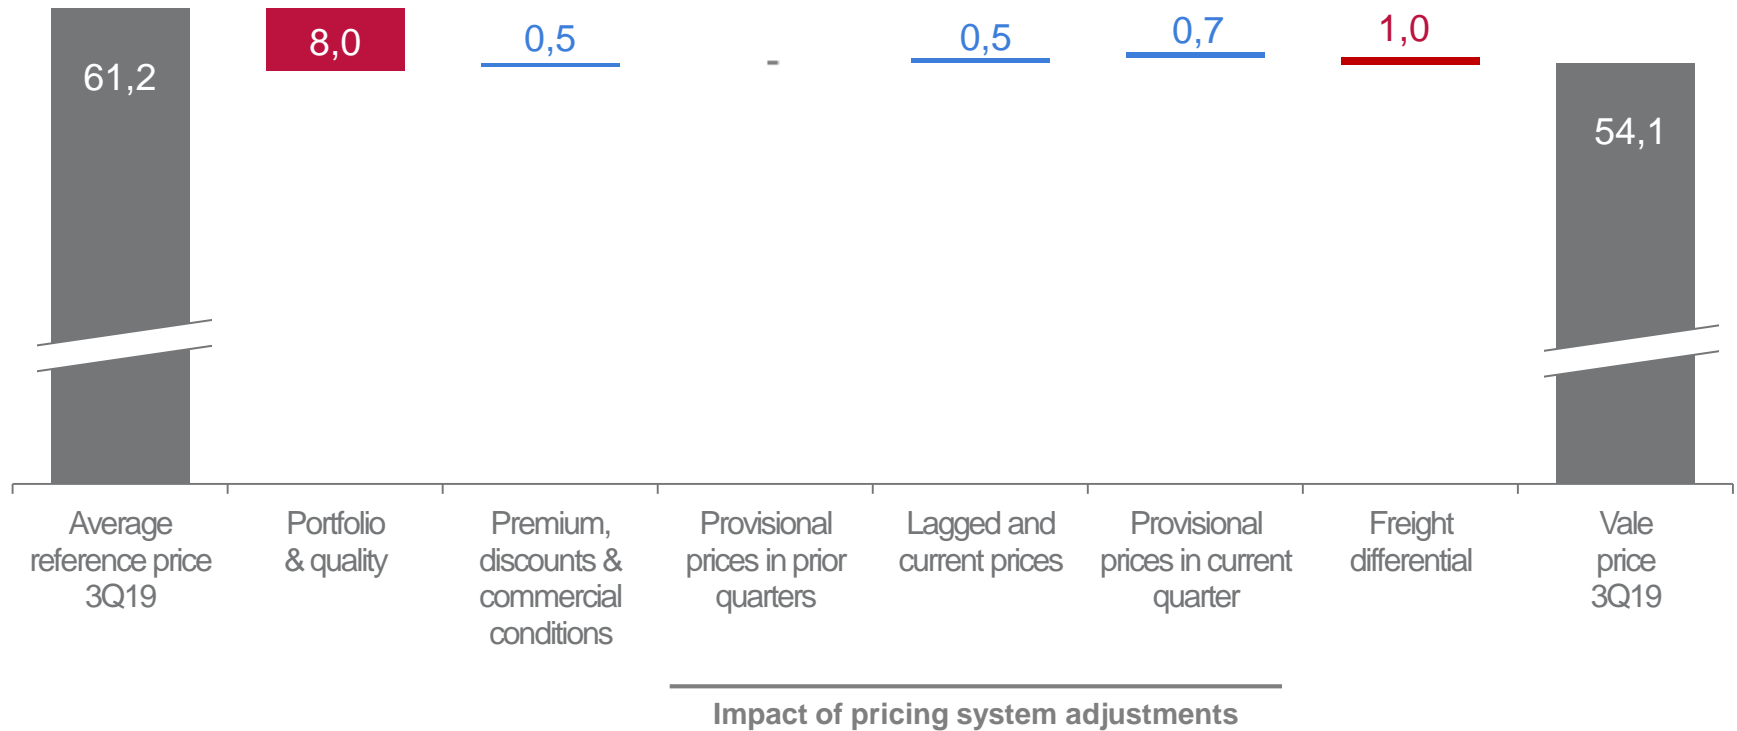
61,2

8,0

0,5

-

0,5

0,7

1,0

54,1

Average reference price 3Q19

Portfolio & quality

Premium, discounts & commercial conditions

Provisional prices in prior quarters

Lagged and current prices

Provisional prices in current quarter

Freight differential

Vale price 3Q19

Impact of pricing system adjustments